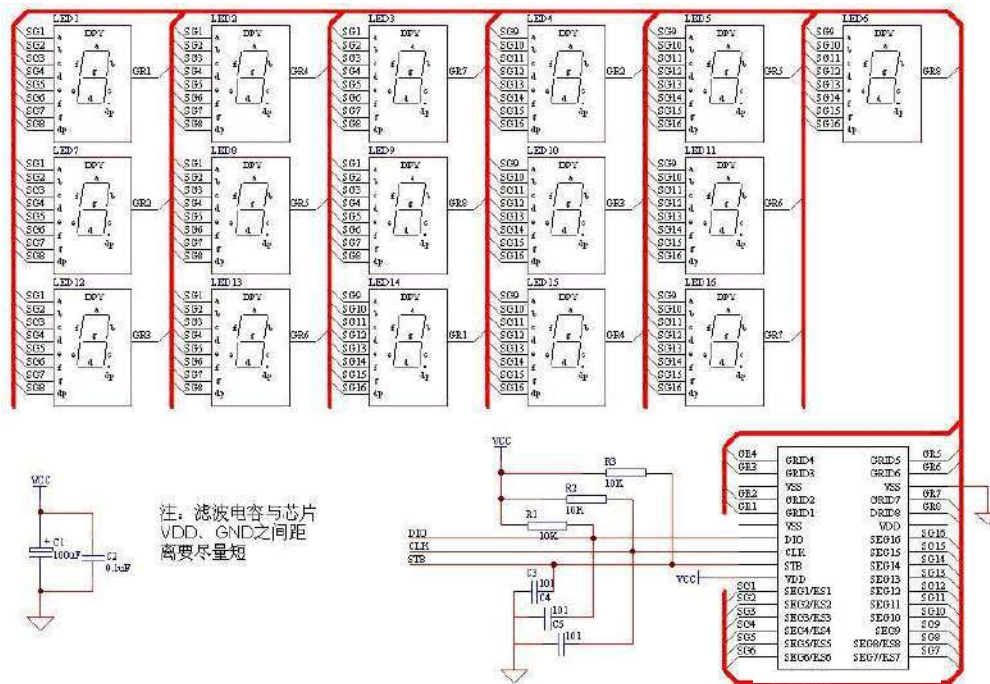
LED1
SG1 SG2 SG3 SG4 SG5 SG6 SG7 SG8
a b c d e f g dp
DPY
GR1

LED2
SG1 SG2 SG3 SG4 SG5 SG6 SG7 SG8
DPY
GR4

LED3
SG1 SG2 SG3 SG4 SG5 SG6 SG7 SG8
DPY
GR7

LED4
SG9 SG10 SG11 SG12 SG13 SG14 SG15 SG16
DPY
GR2

LED5
SG9 SG10 SG11 SG12 SG13 SG14 SG15 SG16
DPY
GR5

LED6
SG9 SG10 SG11 SG12 SG13 SG14 SG15 SG16
DPY
GR8

LED7
SG1 SG2 SG3 SG4 SG5 SG6 SG7 SG8
DPY
GR2

LED8
SG1 SG2 SG3 SG4 SG5 SG6 SG7 SG8
DPY
GR5

LED9
SG1 SG2 SG3 SG4 SG5 SG6 SG7 SG8
DPY
GR8

LED10
SG9 SG10 SG11 SG12 SG13 SG14 SG15 SG16
DPY
GR3

LED11
SG9 SG10 SG11 SG12 SG13 SG14 SG15 SG16
DPY
GR6

LED12
SG1 SG2 SG3 SG4 SG5 SG6 SG7 SG8
DPY
GR3

LED13
SG1 SG2 SG3 SG4 SG5 SG6 SG7 SG8
DPY
GR6

LED14
SG9 SG10 SG11 SG12 SG13 SG14 SG15 SG16
DPY
GR1

LED15
SG9 SG10 SG11 SG12 SG13 SG14 SG15 SG16
DPY
GR4

LED16
SG9 SG10 SG11 SG12 SG13 SG14 SG15 SG16
DPY
GR7

VCC
C1 100uF
C2 0.1uF

注：滤波电容与芯片VDD、GND之间距离要尽量短

VCC
R3 10K
R2 10K
R1 10K
DIO
CLK
STB
C3 101
C4
C5 101
101
VCC

GR4 GRID4
GR3 GRID3
VSS
GR2 GRID2
GR1 GRID1
VSS
DIO
CLK
STB
VDD
SG1 SEG1/KS1
SG2 SEG2/KS2
SG3 SEG3/KS3
SG4 SEG4/KS4
SG5 SEG5/KS5
SG6 SEG6/KS6

GRID5 GR5
GRID6 GR6
VSS
GRID7 GR7
GRID8 GR8
VDD
SEG16 SG16
SEG15 SG15
SEG14 SG14
SEG13 SG13
SEG12 SG12
SEG11 SG11
SEG10 SG10
SEG9 SG9
SEG8/KS8 SG8
SEG7/KS7 SG7